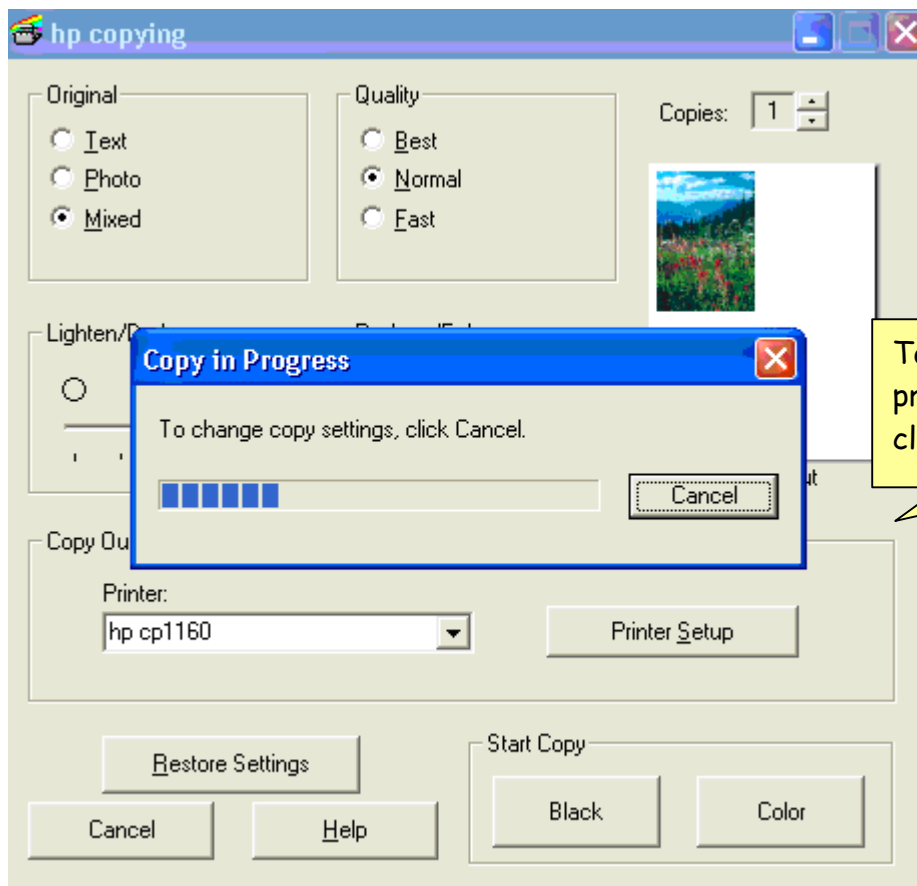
hp copying

Original
Text
Photo
Mixed

Quality
Best
Normal
Fast

Copies: 1

Lighten/D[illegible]

Copy in Progress

To change copy settings, click Cancel.

Cancel

T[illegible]
pr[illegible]
cl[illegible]

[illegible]ut

Copy Ou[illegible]

Printer:
hp cp1160

Printer Setup

Restore Settings

Start Copy

Black

Color

Cancel

Help